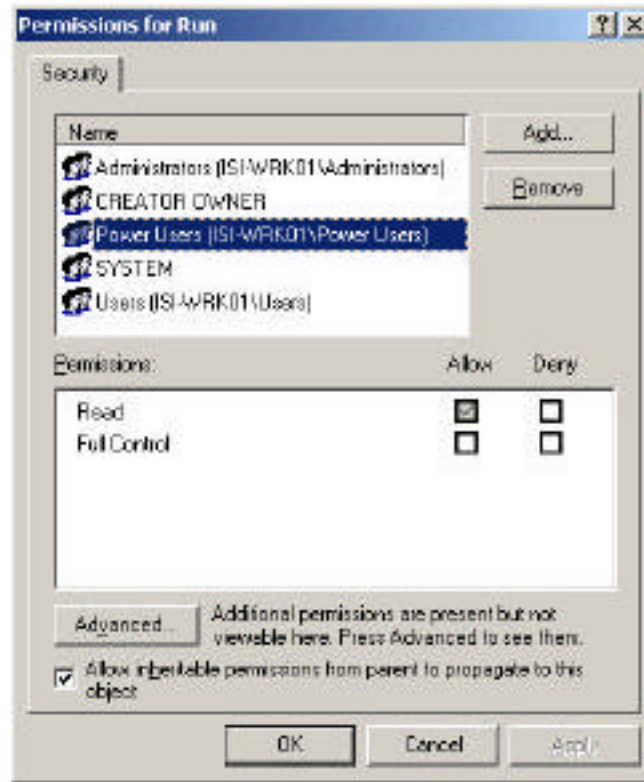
Permissions for Run
?
X
Security
Name
Add...
Remove
Administrators (ISI-WRK01\Administrators)
CREATOR OWNER
Power Users (ISI-WRK01\Power Users)
SYSTEM
Users (ISI-WRK01\Users)
Permissions:
Allow
Deny
Read
Full Control
Advanced...
Additional permissions are present but not viewable here. Press Advanced to see them.
Allow inheritable permissions from parent to propagate to this object
OK
Cancel
Apply